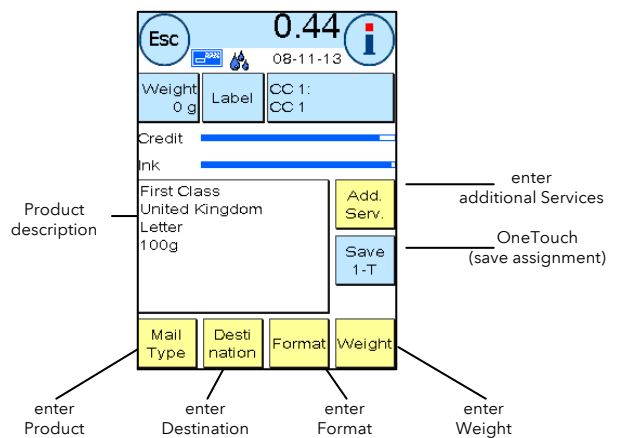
Esc
0.44
i
08-11-13

Weight
0 g

Label

CC 1:
CC 1

Credit

Ink

First Class
United Kingdom
Letter
100g

Add.
Serv.

Save
1-T

Mail
Type

Desti
nation

Format

Weight

Product
description

enter
additional Services

OneTouch
(save assignment)

enter
Product

enter
Destination

enter
Format

enter
Weight